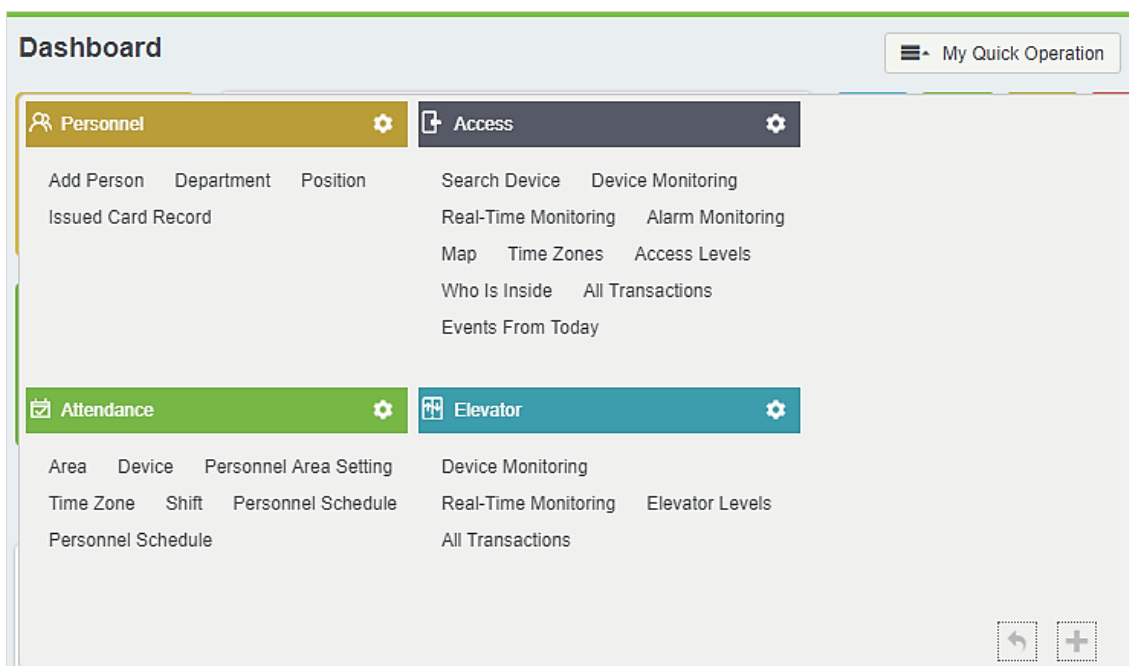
Dashboard

My Quick Operation

Personnel

Add Person Department Position
Issued Card Record

Access

Search Device Device Monitoring
Real-Time Monitoring Alarm Monitoring
Map Time Zones Access Levels
Who Is Inside All Transactions
Events From Today

Attendance

Area Device Personnel Area Setting
Time Zone Shift Personnel Schedule
Personnel Schedule

Elevator

Device Monitoring
Real-Time Monitoring Elevator Levels
All Transactions